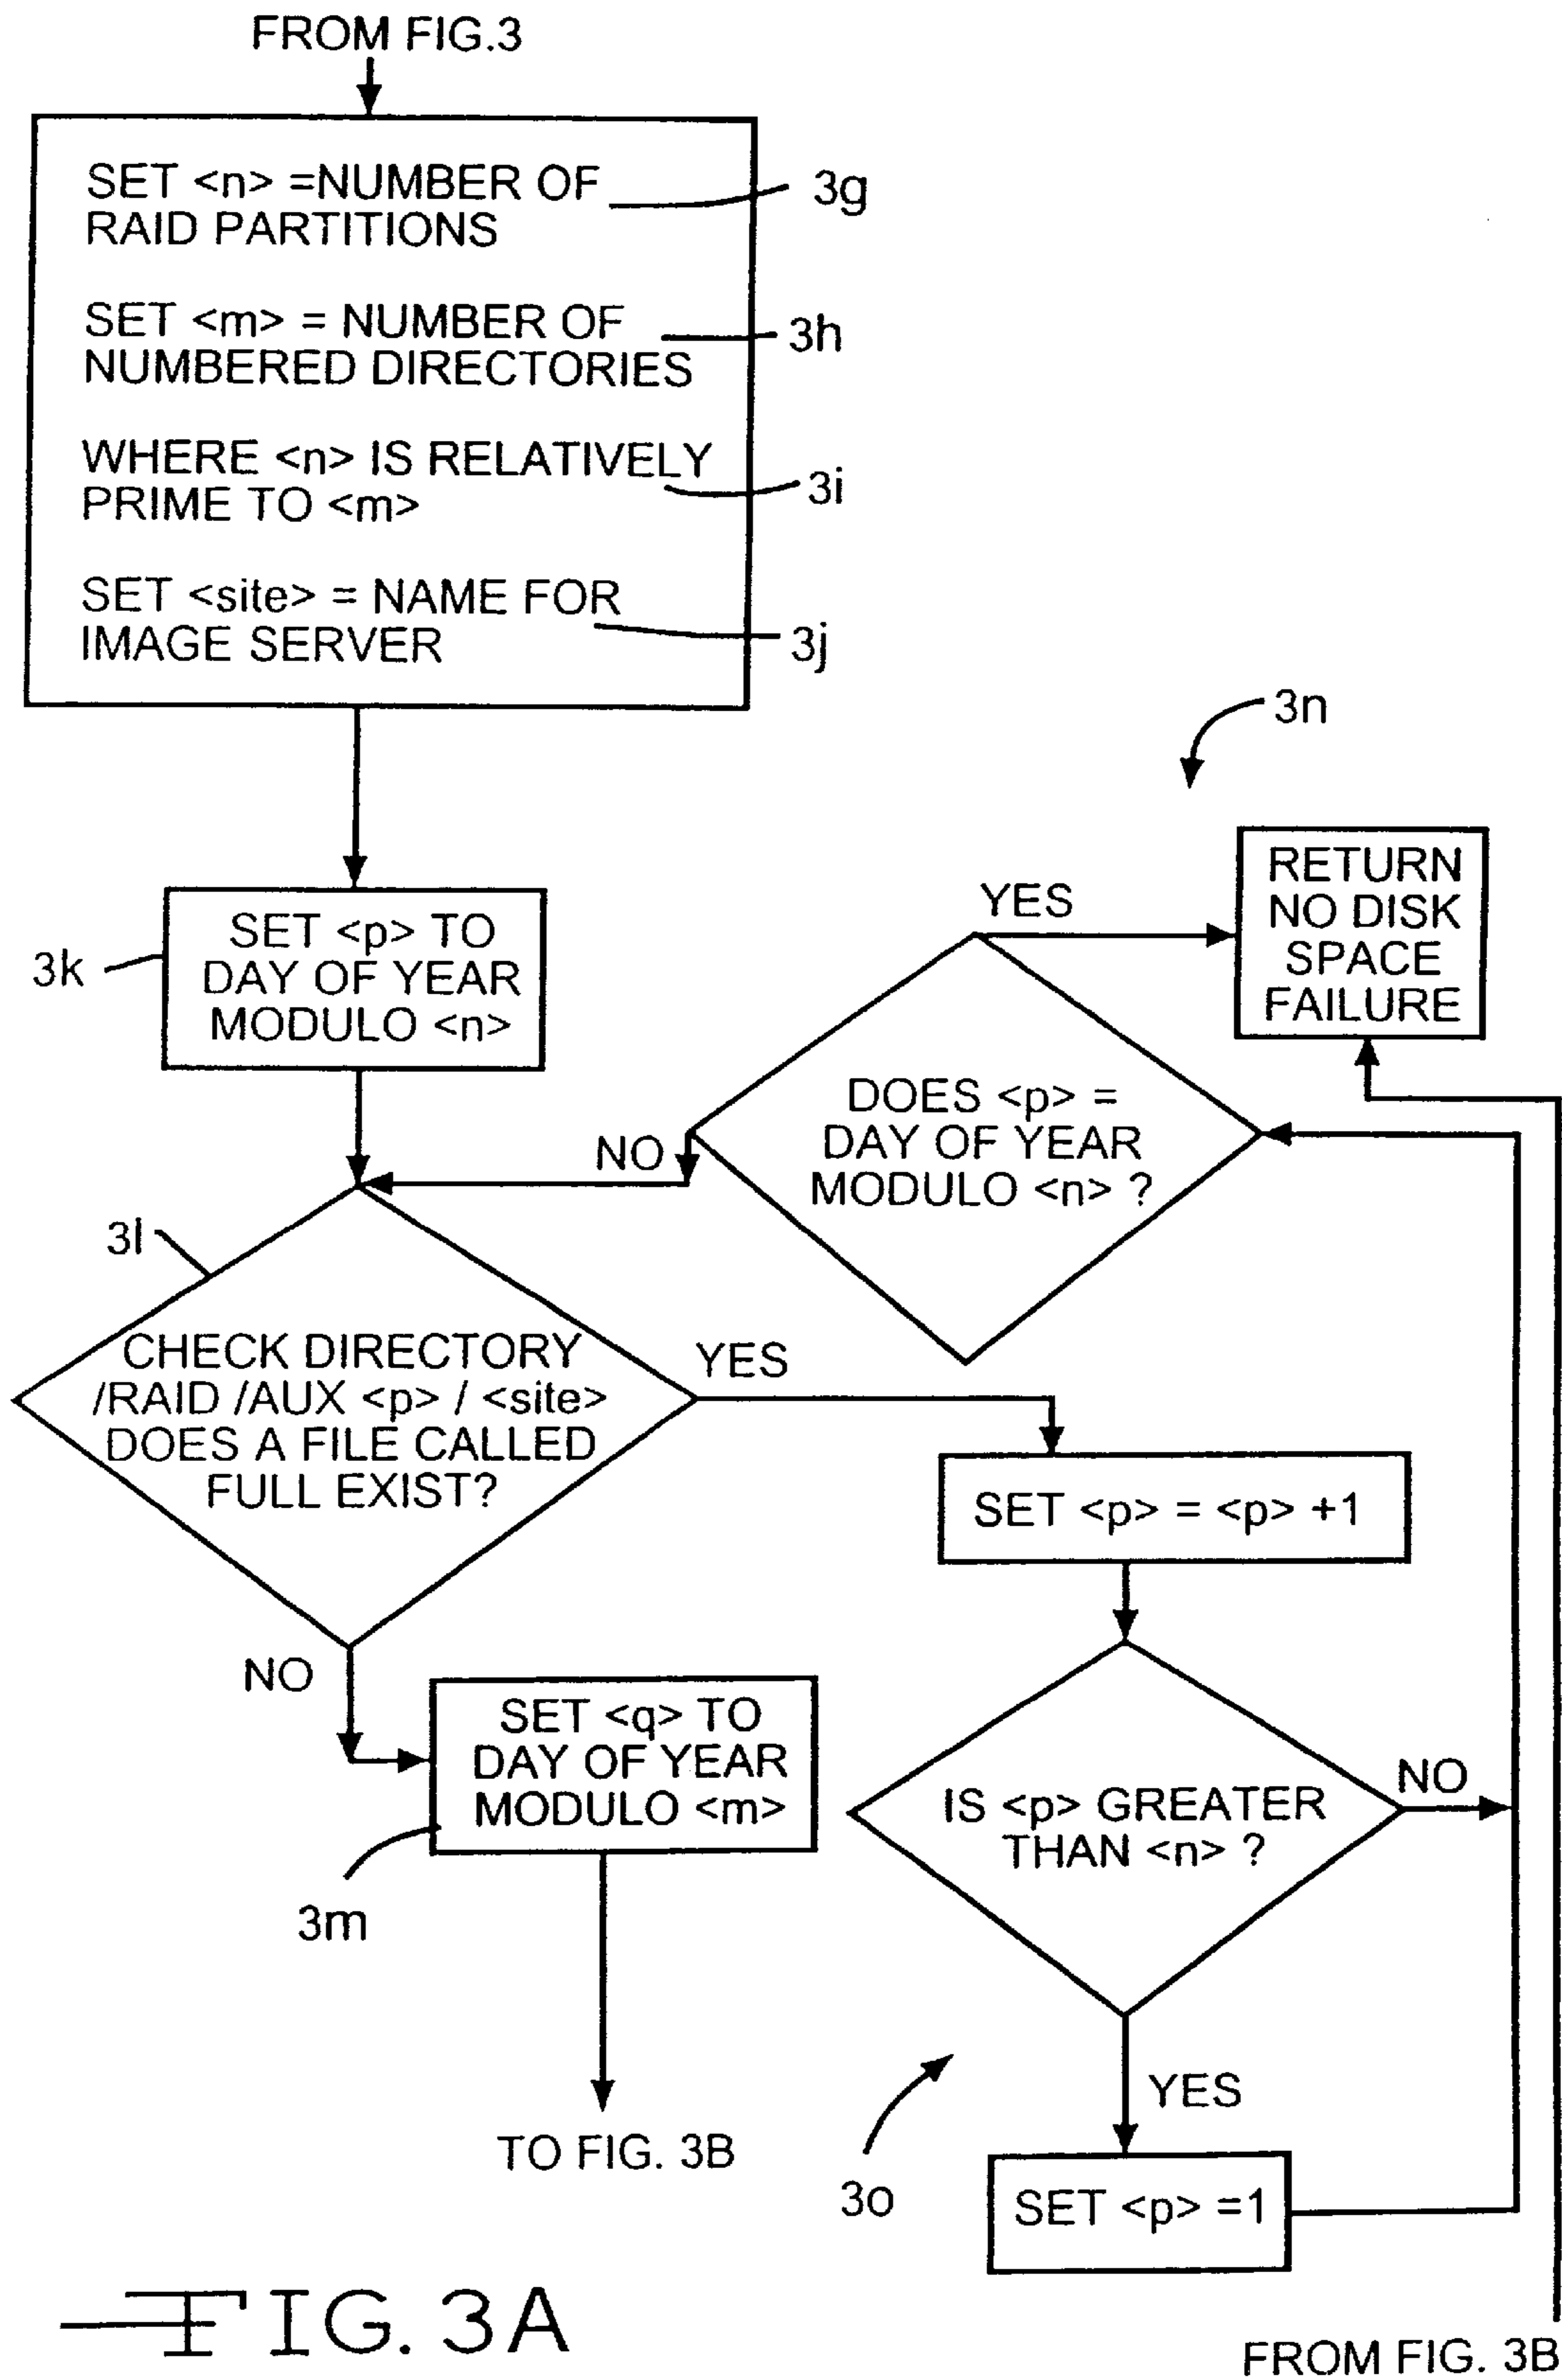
FROM FIG.3

SET <n> =NUMBER OF RAID PARTITIONS

3g

SET <m> = NUMBER OF NUMBERED DIRECTORIES

3h

WHERE <n> IS RELATIVELY PRIME TO <m>

3i

SET <site> = NAME FOR IMAGE SERVER

3j

3n

RETURN NO DISK SPACE FAILURE

YES

3k

SET <p> TO DAY OF YEAR MODULO <n>

DOES <p> = DAY OF YEAR MODULO <n> ?

NO

3l

CHECK DIRECTORY /RAID /AUX <p> / <site> DOES A FILE CALLED FULL EXIST?

YES

SET <p> = <p> +1

NO

SET <q> TO DAY OF YEAR MODULO <m>

IS <p> GREATER THAN <n> ?

NO

3m

YES

TO FIG. 3B

3o

SET <p> =1

FIG. 3A

FROM FIG. 3B